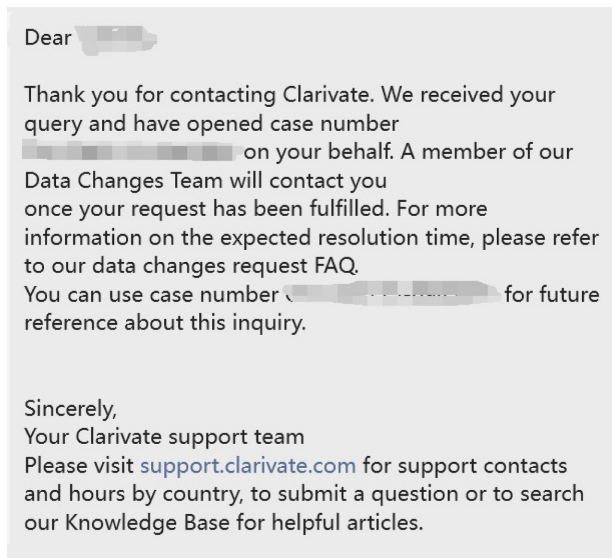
Dear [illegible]

Thank you for contacting Clarivate. We received your query and have opened case number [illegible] on your behalf. A member of our Data Changes Team will contact you
once your request has been fulfilled. For more information on the expected resolution time, please refer to our data changes request FAQ.
You can use case number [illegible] for future reference about this inquiry.

Sincerely,
Your Clarivate support team
Please visit support.clarivate.com for support contacts and hours by country, to submit a question or to search our Knowledge Base for helpful articles.